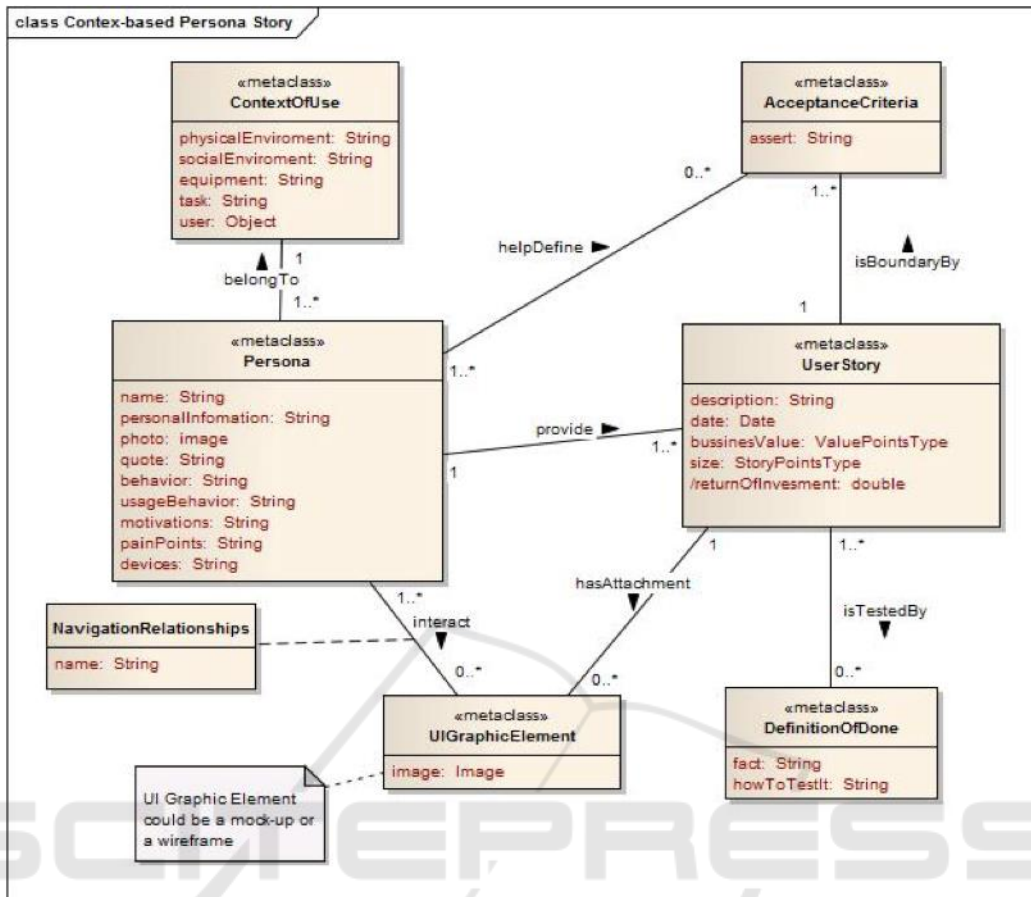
class Contex-based Persona Story

«metaclass»
ContextOfUse

physicalEnviroment: String
socialEnviroment: String
equipment: String
task: String
user: Object

«metaclass»
AcceptanceCriteria

assert: String

0..*

1..*

helpDefine

isBoundaryBy

1

belongTo

1..*

1

«metaclass»
Persona

name: String
personalInfomation: String
photo: image
quote: String
behavior: String
usageBehavior: String
motivations: String
painPoints: String
devices: String

1..*

provide

1

1..*

«metaclass»
UserStory

description: String
date: Date
bussinesValue: ValuePointsType
size: StoryPointsType
/returnOfInvesment: double

1

1..*

hasAttachment

isTestedBy

1..*

interact

NavigationRelationships

name: String

0..*

0..*

0..*

«metaclass»
UIGraphicElement

image: Image

«metaclass»
DefinitionOfDone

fact: String
howToTestIt: String

UI Graphic Element could be a mock-up or a wireframe

SCITEPRESS